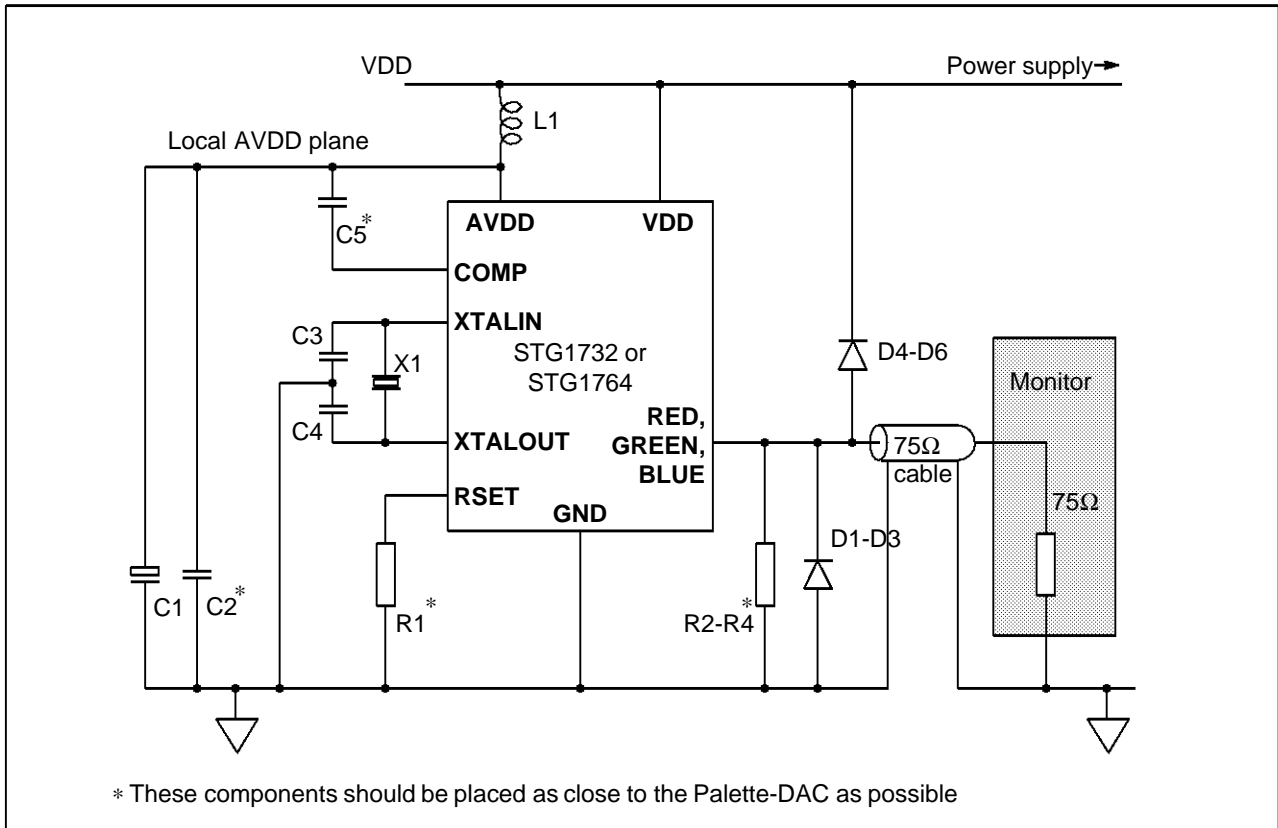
VDD

Power supply

L1

Local AVDD plane

C5*

AVDD

VDD

COMP

XTALIN

C3

X1

STG1732 or STG1764

D4-D6

Monitor

C4

XTALOUT

RED, GREEN, BLUE

75Ω cable

RSET

GND

75Ω

D1-D3

C1

C2*

R1*

R2-R4*

* These components should be placed as close to the Palette-DAC as possible